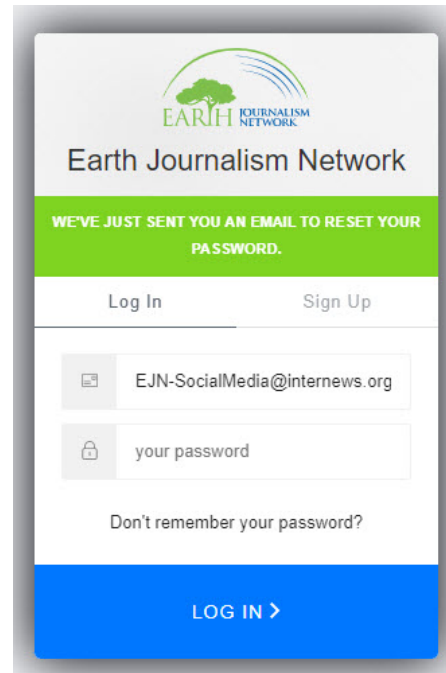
EARTH JOURNALISM NETWORK

Earth Journalism Network

WE'VE JUST SENT YOU AN EMAIL TO RESET YOUR PASSWORD.

Log In

Sign Up

EJN-SocialMedia@internews.org

your password

Don't remember your password?

LOG IN ›